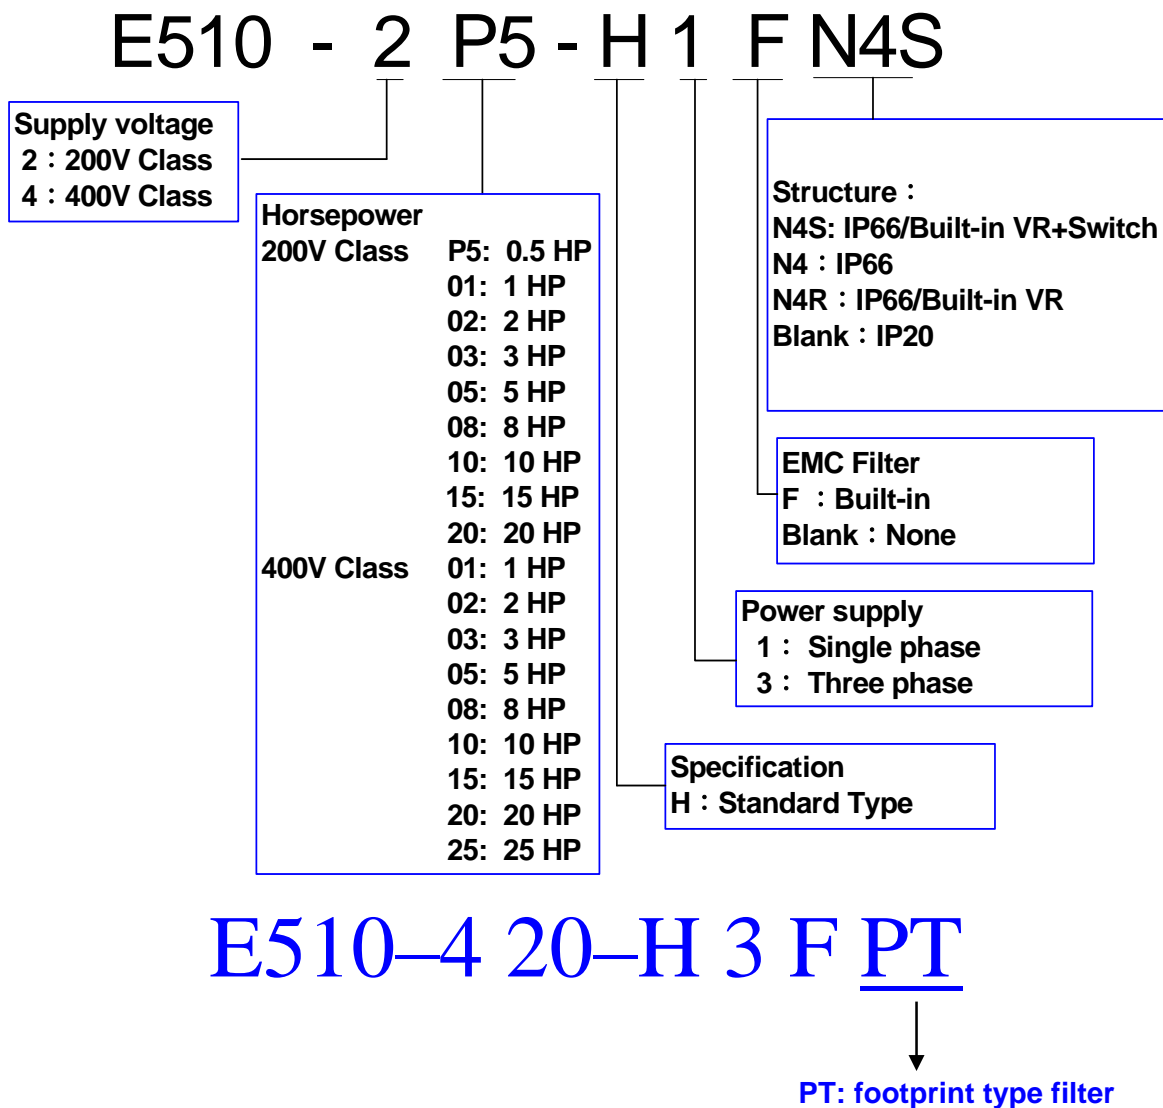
E510 - 2 P5 - H 1 F N4S

Supply voltage
2：200V Class
4：400V Class

Horsepower
200V Class P5: 0.5 HP
01: 1 HP
02: 2 HP
03: 3 HP
05: 5 HP
08: 8 HP
10: 10 HP
15: 15 HP
20: 20 HP
400V Class 01: 1 HP
02: 2 HP
03: 3 HP
05: 5 HP
08: 8 HP
10: 10 HP
15: 15 HP
20: 20 HP
25: 25 HP

Structure：
N4S: IP66/Built-in VR+Switch
N4：IP66
N4R：IP66/Built-in VR
Blank：IP20

EMC Filter
F ：Built-in
Blank：None

Power supply
1： Single phase
3： Three phase

Specification
H：Standard Type

E510–4 20–H 3 F PT

PT: footprint type filter